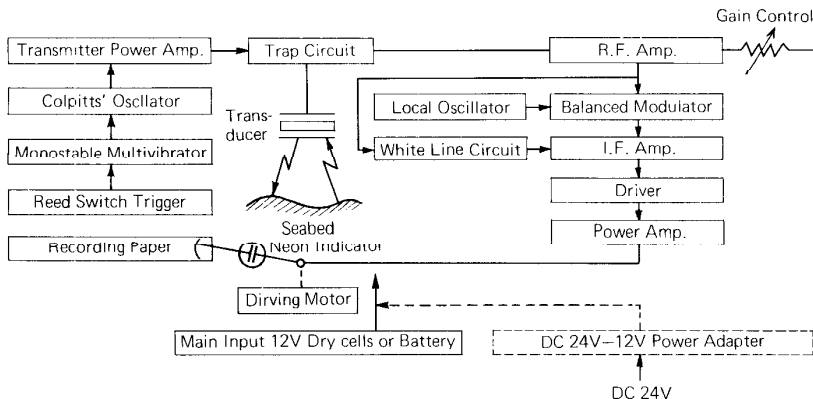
Gain Control

Transmitter Power Amp.

Trap Circuit

R.F. Amp.

Colpitts' Oscllator

Local Oscillator

Balanced Modulator

Trans-
ducer

Monostable Multivibrator

White Line Circuit

I.F. Amp.

Reed Switch Trigger

Driver

Seabed

Recording Paper

Neon Indicator

Power Amp.

Dirving Motor

Main Input 12V Dry cells or Battery

DC 24V–12V Power Adapter

DC 24V